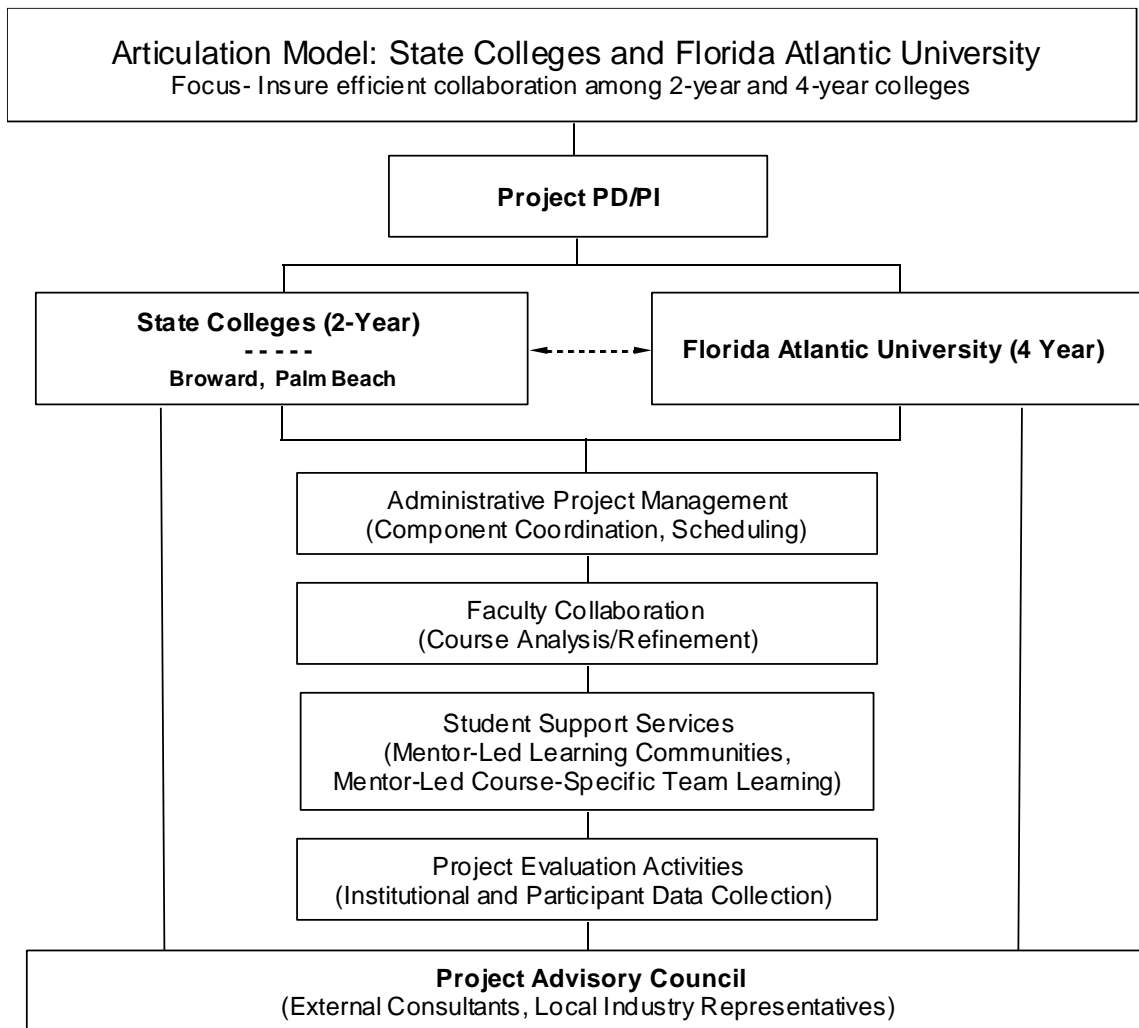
Articulation Model: State Colleges and Florida Atlantic University
Focus- Insure efficient collaboration among 2-year and 4-year colleges

Project PD/PI

State Colleges (2-Year)
- - - - -
Broward, Palm Beach

Florida Atlantic University (4 Year)

Administrative Project Management
(Component Coordination, Scheduling)

Faculty Collaboration
(Course Analysis/Refinement)

Student Support Services
(Mentor-Led Learning Communities, Mentor-Led Course-Specific Team Learning)

Project Evaluation Activities
(Institutional and Participant Data Collection)

Project Advisory Council
(External Consultants, Local Industry Representatives)